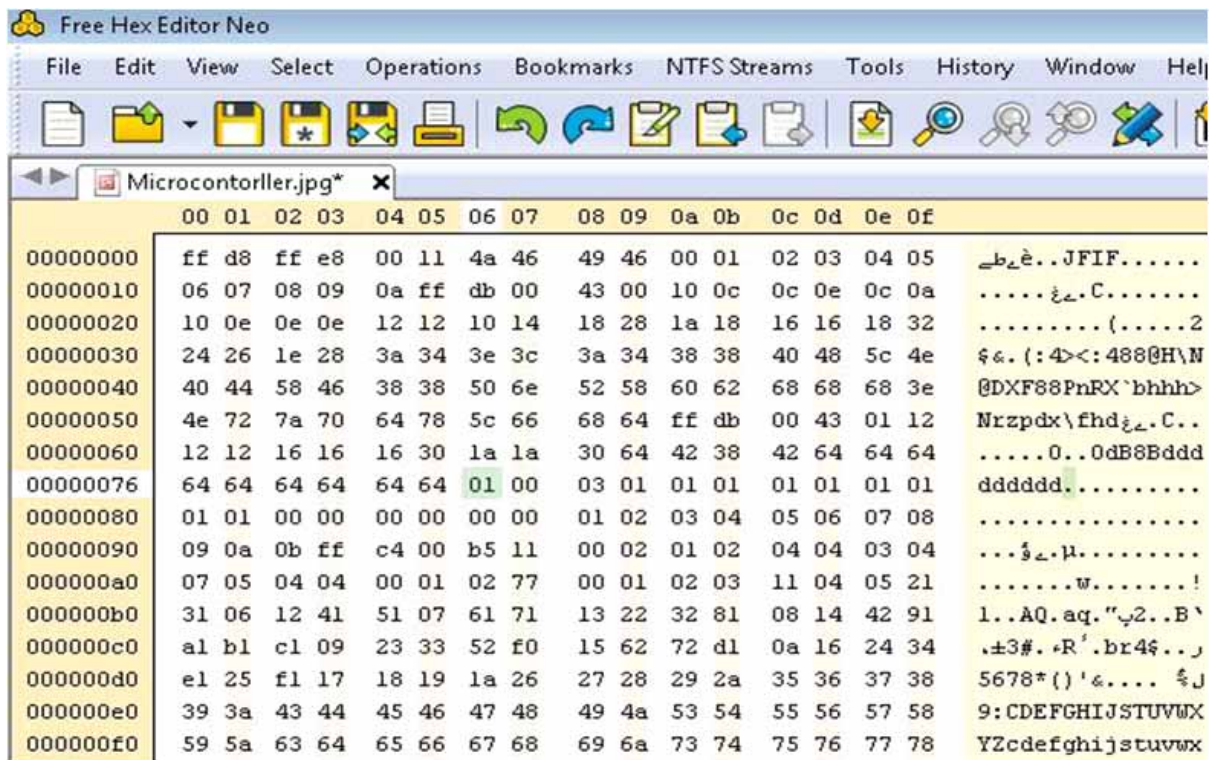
Free Hex Editor Neo

File Edit View Select Operations Bookmarks NTFS Streams Tools History Window Hel

Microcontorller.jpg*

| | 00 01 | 02 03 | 04 05 | 06 07 | 08 09 | 0a 0b | 0c 0d | 0e 0f | |
|---|---|---|---|---|---|---|---|---|---|
| 00000000 | ff d8 | ff e8 | 00 11 | 4a 46 | 49 46 | 00 01 | 02 03 | 04 05 | ـطـè..JFIF...... |
| 00000010 | 06 07 | 08 09 | 0a ff | db 00 | 43 00 | 10 0c | 0c 0e | 0c 0a | .....ـغ.C....... |
| 00000020 | 10 0e | 0e 0e | 12 12 | 10 14 | 18 28 | 1a 18 | 16 16 | 18 32 | .........(.....2 |
| 00000030 | 24 26 | 1e 28 | 3a 34 | 3e 3c | 3a 34 | 38 38 | 40 48 | 5c 4e | $&.(:4><:488@H\N |
| 00000040 | 40 44 | 58 46 | 38 38 | 50 6e | 52 58 | 60 62 | 68 68 | 68 3e | @DXF88PnRX`bhhh> |
| 00000050 | 4e 72 | 7a 70 | 64 78 | 5c 66 | 68 64 | ff db | 00 43 | 01 12 | Nrzpdx\fhdـغ.C.. |
| 00000060 | 12 12 | 16 16 | 16 30 | 1a 1a | 30 64 | 42 38 | 42 64 | 64 64 | .....0..0dB8Bddd |
| 00000076 | 64 64 | 64 64 | 64 64 | 01 00 | 03 01 | 01 01 | 01 01 | 01 01 | dddddd.......... |
| 00000080 | 01 01 | 00 00 | 00 00 | 00 00 | 01 02 | 03 04 | 05 06 | 07 08 | ................ |
| 00000090 | 09 0a | 0b ff | c4 00 | b5 11 | 00 02 | 01 02 | 04 04 | 03 04 | ...ؤـ.µ........ |
| 000000a0 | 07 05 | 04 04 | 00 01 | 02 77 | 00 01 | 02 03 | 11 04 | 05 21 | .......w.......! |
| 000000b0 | 31 06 | 12 41 | 51 07 | 61 71 | 13 22 | 32 81 | 08 14 | 42 91 | 1..AQ.aq."پ2..B` |
| 000000c0 | a1 b1 | c1 09 | 23 33 | 52 f0 | 15 62 | 72 d1 | 0a 16 | 24 34 | .±3#.ءR'.br4$.. |
| 000000d0 | e1 25 | f1 17 | 18 19 | 1a 26 | 27 28 | 29 2a | 35 36 | 37 38 | 5678*()'&.... ؤل |
| 000000e0 | 39 3a | 43 44 | 45 46 | 47 48 | 49 4a | 53 54 | 55 56 | 57 58 | 9:CDEFGHIJSTUVWX |
| 000000f0 | 59 5a | 63 64 | 65 66 | 67 68 | 69 6a | 73 74 | 75 76 | 77 78 | YZcdefghijstuvwx |